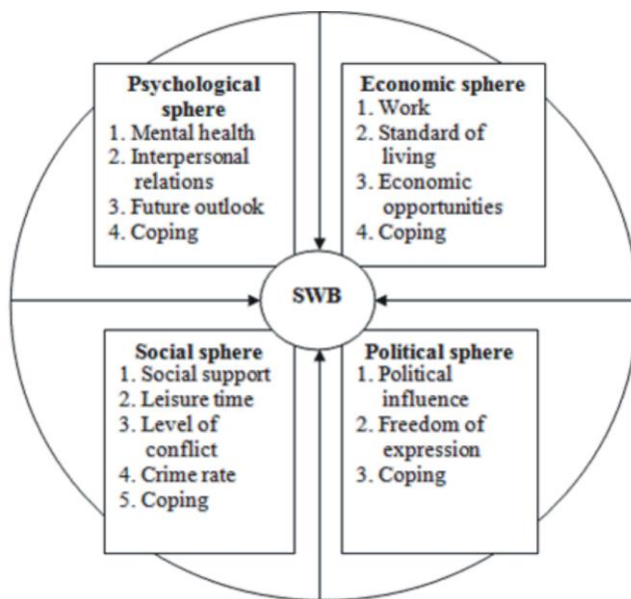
Psychological sphere
1. Mental health
2. Interpersonal relations
3. Future outlook
4. Coping

Economic sphere
1. Work
2. Standard of living
3. Economic opportunities
4. Coping

SWB

Social sphere
1. Social support
2. Leisure time
3. Level of conflict
4. Crime rate
5. Coping

Political sphere
1. Political influence
2. Freedom of expression
3. Coping